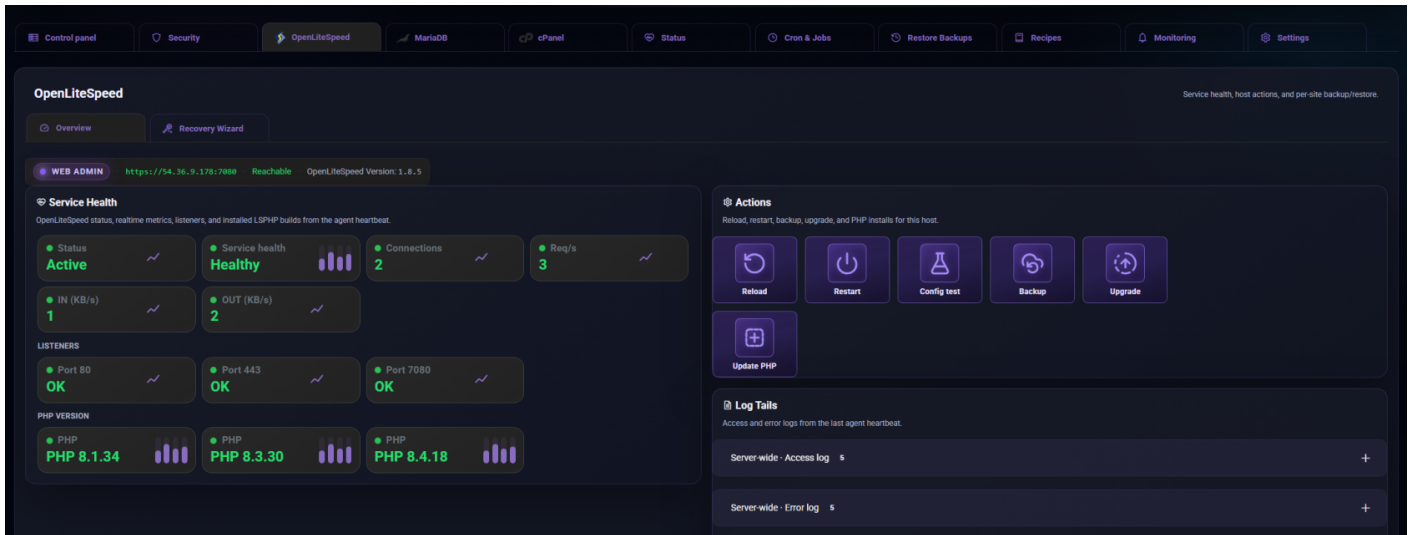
Control panel | Security | OpenLiteSpeed | MariaDB | cPanel | Status | Cron & Jobs | Restore Backups | Recipes | Monitoring | Settings

OpenLiteSpeed

Service health, host actions, and per-site backup/restore.

Overview | Recovery Wizard

WEB ADMIN https://54.36.9.178:7080 Reachable OpenLiteSpeed Version: 1.8.5

Service Health

OpenLiteSpeed status, realtime metrics, listeners, and installed LSPHP builds from the agent heartbeat.

Status
Active

Service health
Healthy

Connections
2

Req/s
3

IN (KB/s)
1

OUT (KB/s)
2

LISTENERS

Port 80
OK

Port 443
OK

Port 7080
OK

PHP VERSION

PHP
PHP 8.1.34

PHP
PHP 8.3.30

PHP
PHP 8.4.18

Actions

Reload, restart, backup, upgrade, and PHP installs for this host.

Reload | Restart | Config test | Backup | Upgrade

Update PHP

Log Tails

Access and error logs from the last agent heartbeat.

Server-wide · Access log 5 +

Server-wide · Error log 5 +